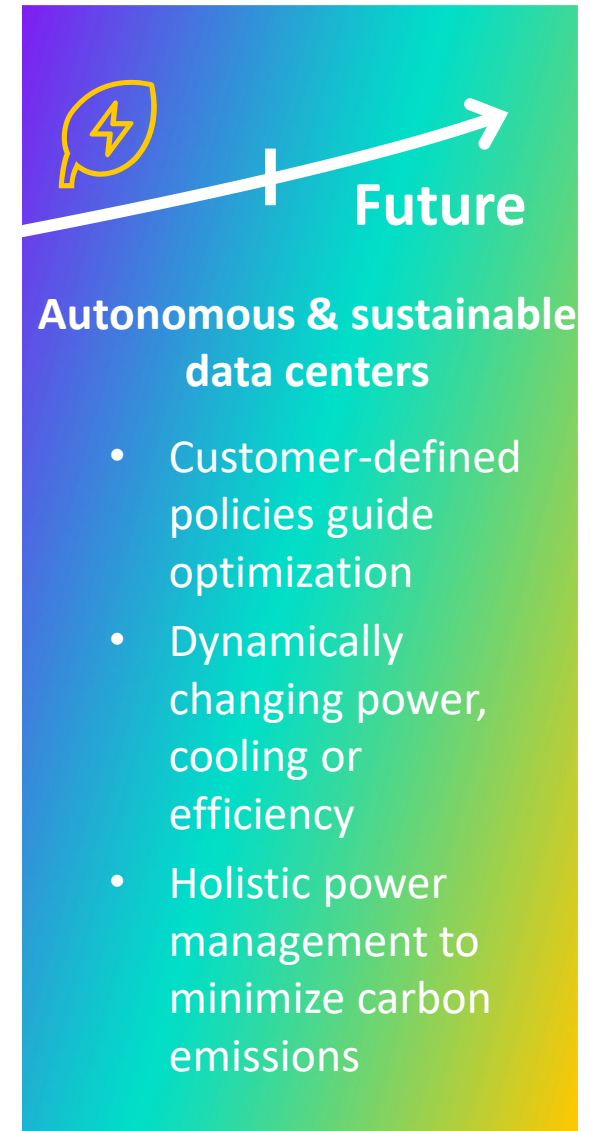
Future

Autonomous & sustainable data centers

- Customer-defined policies guide optimization
- Dynamically changing power, cooling or efficiency
- Holistic power management to minimize carbon emissions